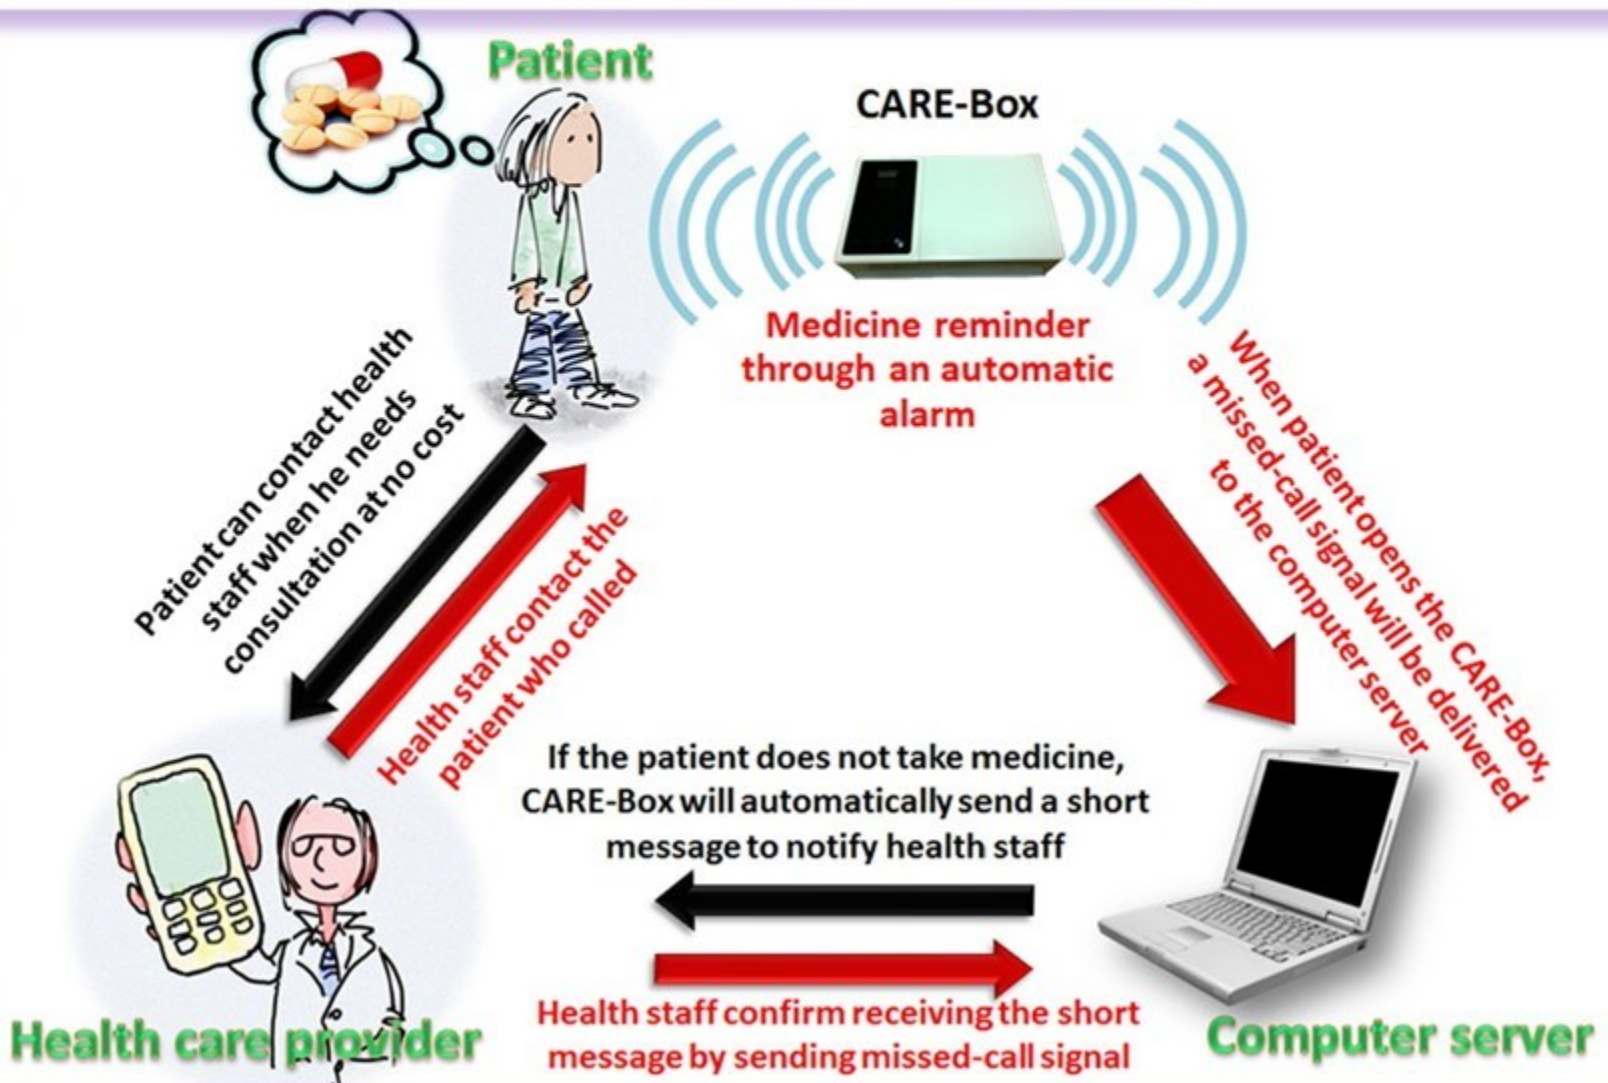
Patient

CARE-Box

Medicine reminder through an automatic alarm

When patient opens the CARE-Box, a missed-call signal will be delivered to the computer server

Patient can contact health staff when he needs consultation at no cost

Health staff contact the patient who called

If the patient does not take medicine, CARE-Box will automatically send a short message to notify health staff

Health staff confirm receiving the short message by sending missed-call signal

Health care provider

Computer server